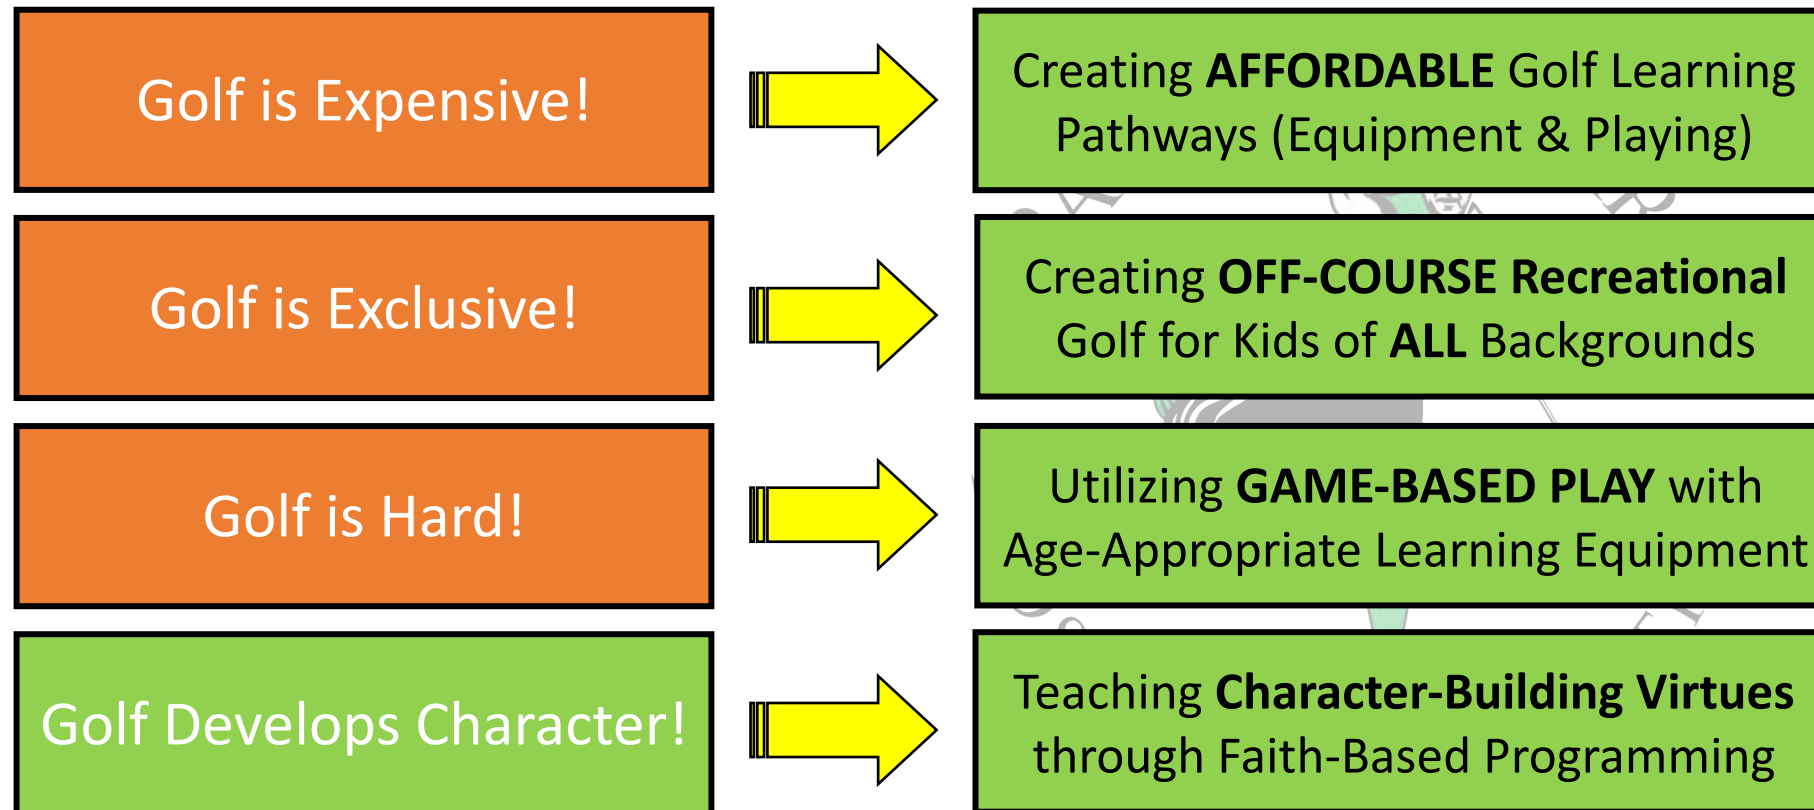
Golf is Expensive!

Creating AFFORDABLE Golf Learning Pathways (Equipment & Playing)

Golf is Exclusive!

Creating OFF-COURSE Recreational Golf for Kids of ALL Backgrounds

Golf is Hard!

Utilizing GAME-BASED PLAY with Age-Appropriate Learning Equipment

Golf Develops Character!

Teaching Character-Building Virtues through Faith-Based Programming